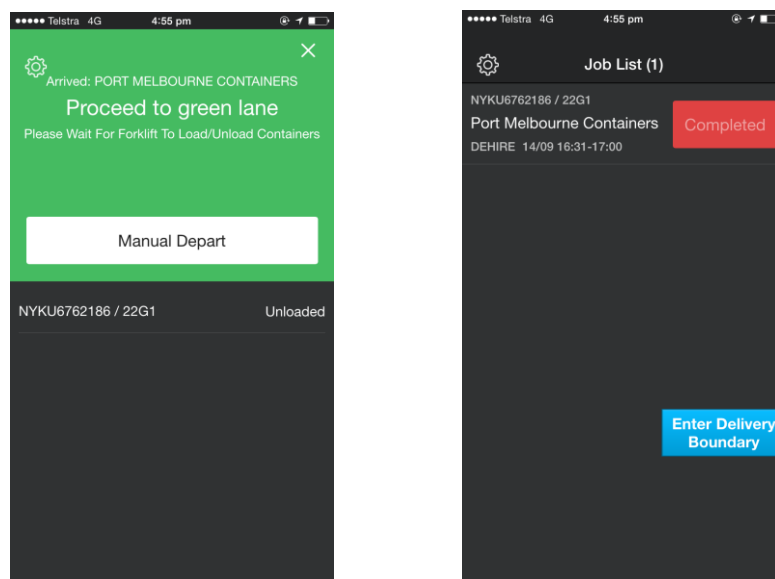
●●●●● Telstra 4G 4:55 pm

Arrived: PORT MELBOURNE CONTAINERS

Proceed to green lane

Please Wait For Forklift To Load/Unload Containers

Manual Depart

NYKU6762186 / 22G1 Unloaded

●●●●● Telstra 4G 4:55 pm

Job List (1)

NYKU6762186 / 22G1

Port Melbourne Containers

DEHIRE 14/09 16:31-17:00

Completed

Enter Delivery Boundary